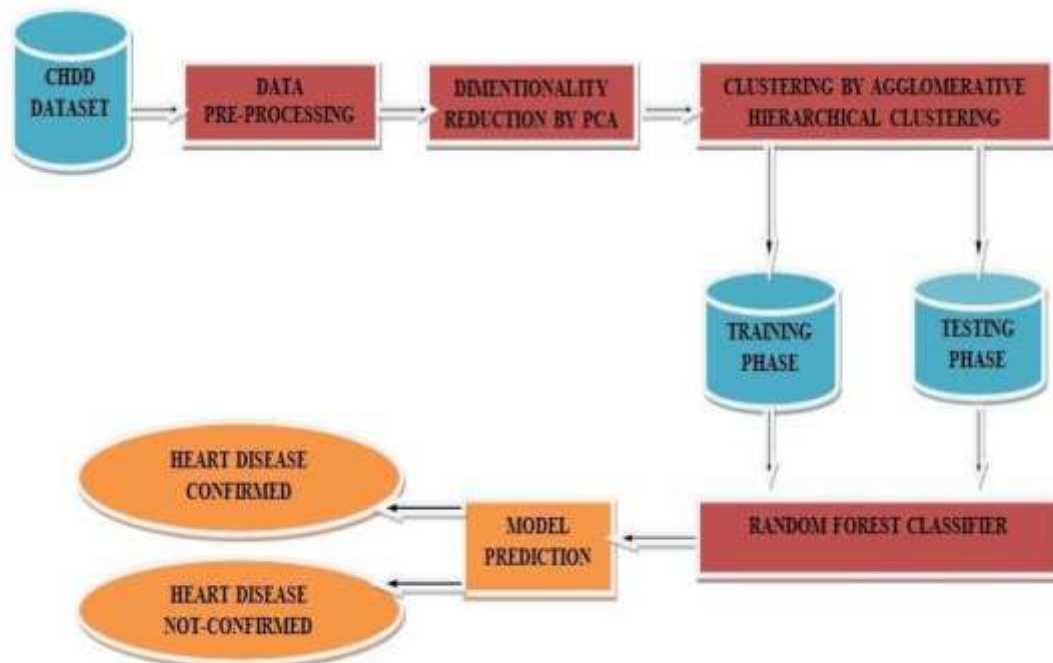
CHDD DATASET

DATA PRE-PROCESSING

DIMENTIONALITY REDUCTION BY PCA

CLUSTERING BY AGGLOMERATIVE HIERARCHICAL CLUSTERING

TRAINING PHASE

TESTING PHASE

RANDOM FOREST CLASSIFIER

MODEL PREDICTION

HEART DISEASE CONFIRMED

HEART DISEASE NOT-CONFIRMED